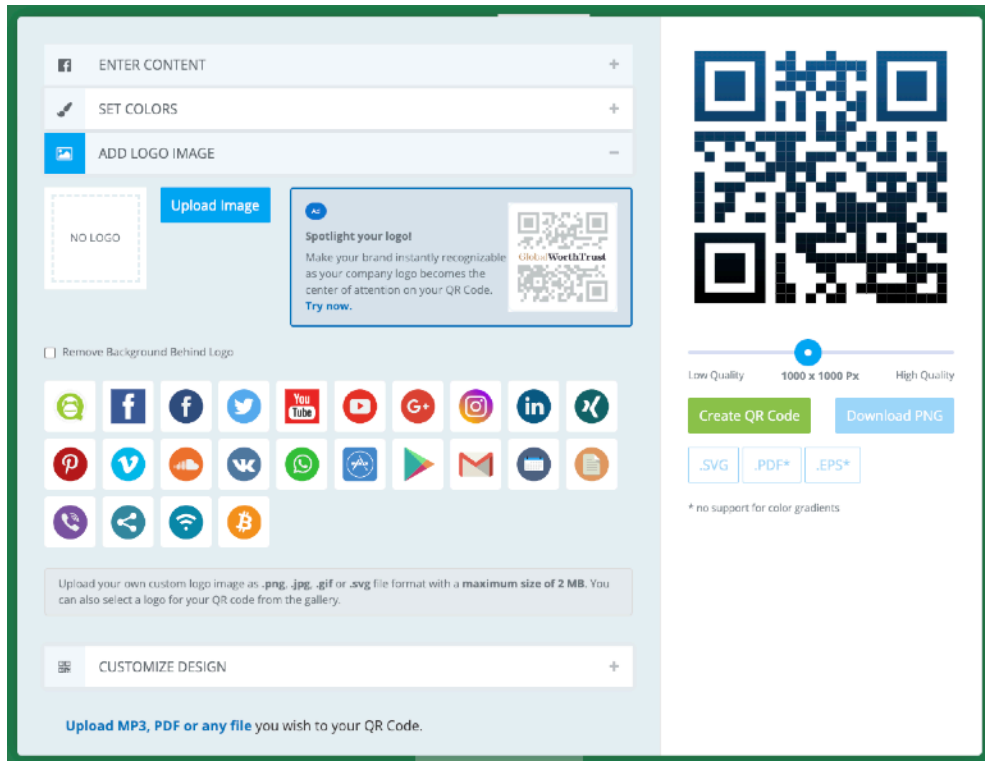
ENTER CONTENT +

SET COLORS +

ADD LOGO IMAGE −

NO LOGO

Upload Image

Ad

Spotlight your logo!

Make your brand instantly recognizable as your company logo becomes the center of attention on your QR Code. Try now.

GlobalWorthTrust

Remove Background Behind Logo

You Tube

Upload your own custom logo image as .png, .jpg, .gif or .svg file format with a maximum size of 2 MB. You can also select a logo for your QR code from the gallery.

CUSTOMIZE DESIGN +

Upload MP3, PDF or any file you wish to your QR Code.

Low Quality 1000 x 1000 Px High Quality

Create QR Code

Download PNG

.SVG .PDF* .EPS*

* no support for color gradients